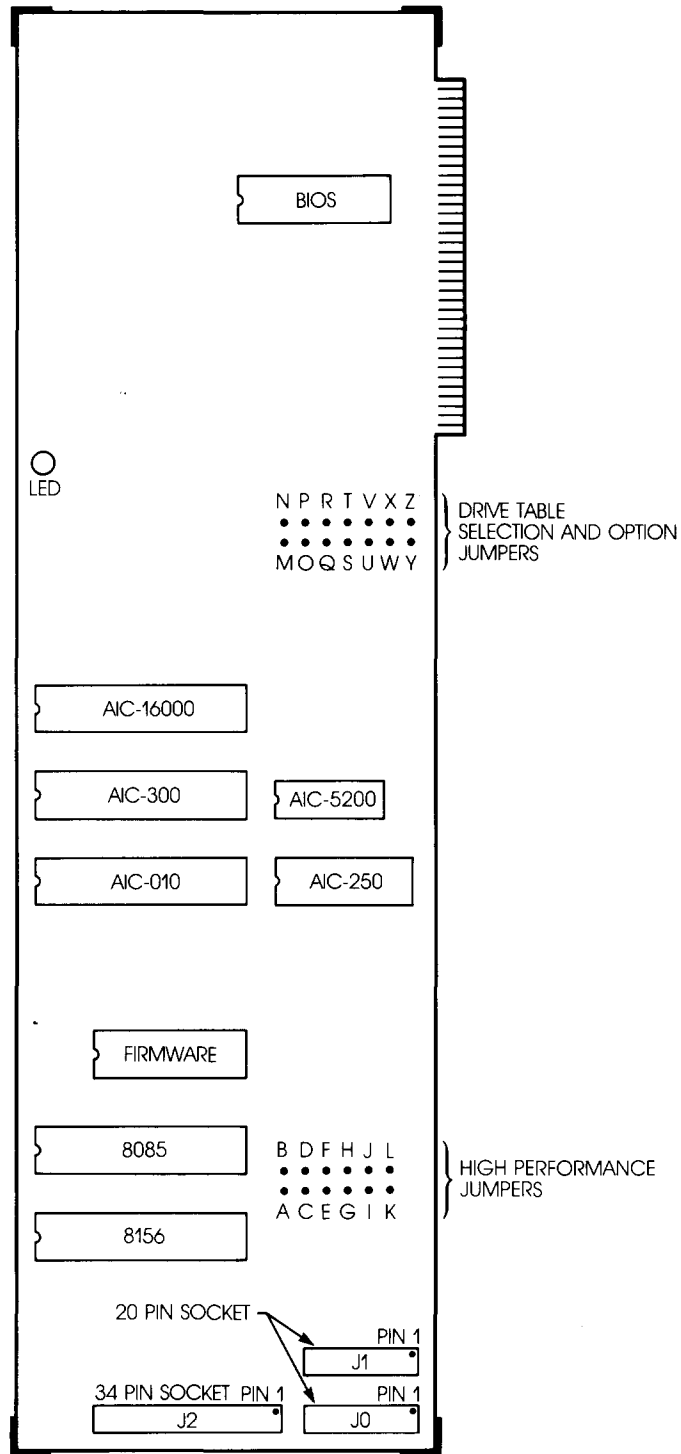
BIOS

LED

N P R T V X Z
M O Q S U W Y

DRIVE TABLE SELECTION AND OPTION JUMPERS

AIC-16000

AIC-300

AIC-5200

AIC-010

AIC-250

FIRMWARE

8085

B D F H J L
A C E G I K

HIGH PERFORMANCE JUMPERS

8156

20 PIN SOCKET

PIN 1

J1

34 PIN SOCKET PIN 1

PIN 1

J2

J0